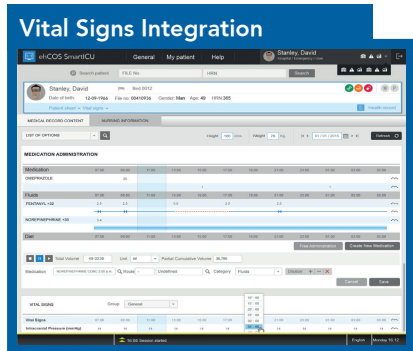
Vital Signs Integration

eHCOS SmartICU
General
My patient
Help
Stanley, David
Search patient
FILE No.
Search

Stanley, David
Bed 0012
Date of birth: 12-09-1966
File no: 00410926
Gender: Man
Age: 49
Patient chart
Vital signs
Health record

MEDICAL RECORD CONTENT
NURSING INFORMATION
LIST OF OPTIONS
Height
Weight
Refresh

MEDICATION ADMINISTRATION

Medication
OMEPRAZOLE
Fluids
FENTANYL
NOREPINEPHRINE
Diet

Free administration
Create New Medication

Total Volume
Unit
Partial Cumulative Volume
Medication
Route
Undefined
Category
Fluids
Duration
Cancel
Save

VITAL SIGNS
Group
General

Vital Signs
Intracranial Pressure (mmHg)

Session started
English
Monday 10:12